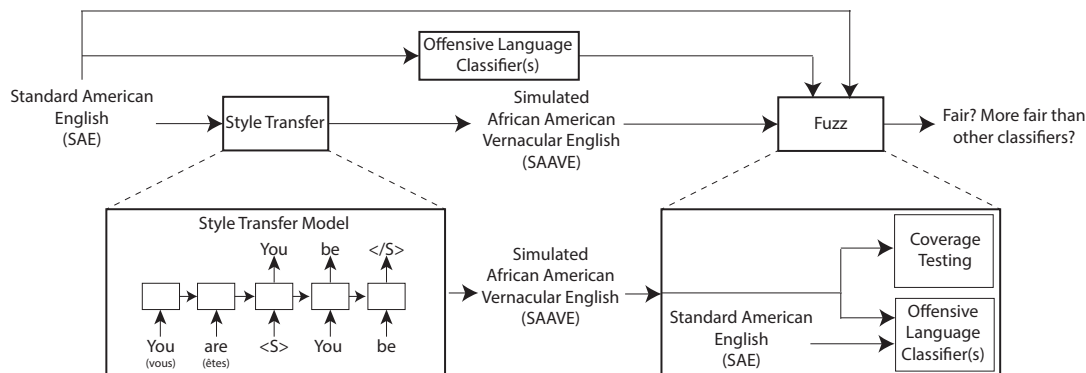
Offensive Language Classifier(s)

Standard American English (SAE)

Style Transfer

Simulated African American Vernacular English (SAAVE)

Fuzz

Fair? More fair than other classifiers?

Style Transfer Model

You be </S>

You (vous) are (êtes) <S> You be

Simulated African American Vernacular English (SAAVE)

Coverage Testing

Standard American English (SAE)

Offensive Language Classifier(s)